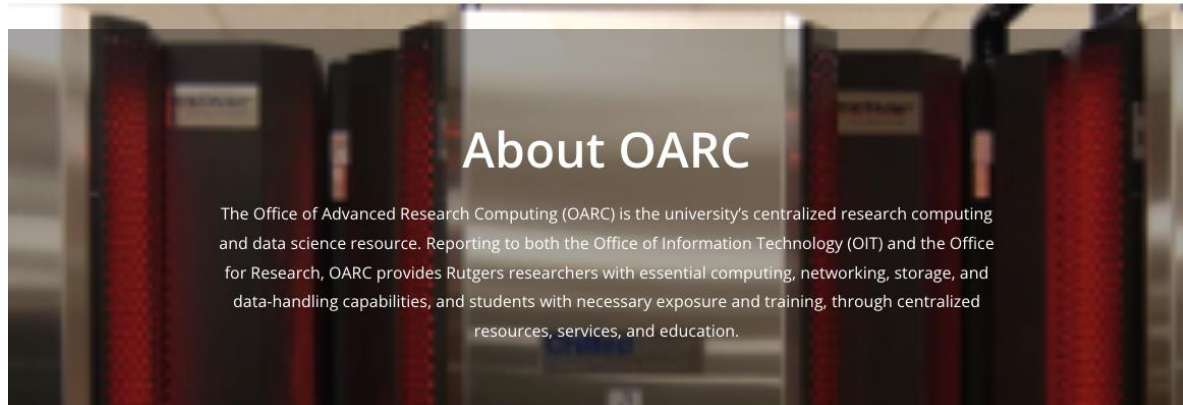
About OARC

The Office of Advanced Research Computing (OARC) is the university's centralized research computing and data science resource. Reporting to both the Office of Information Technology (OIT) and the Office for Research, OARC provides Rutgers researchers with essential computing, networking, storage, and data-handling capabilities, and students with necessary exposure and training, through centralized resources, services, and education.